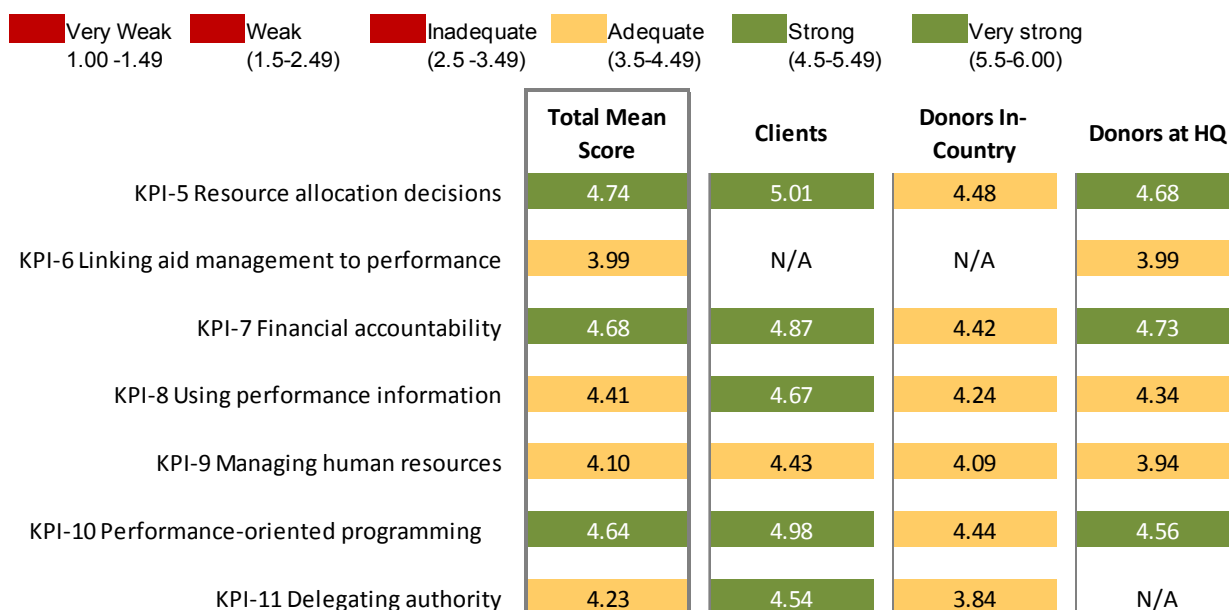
Very Weak 1.00 -1.49 | Weak (1.5-2.49) | Inadequate (2.5 -3.49) | Adequate (3.5-4.49) | Strong (4.5-5.49) | Very strong (5.5-6.00)

| | Total Mean Score | Clients | Donors In-Country | Donors at HQ |
|---|---|---|---|---|
| KPI-5 Resource allocation decisions | 4.74 | 5.01 | 4.48 | 4.68 |
| KPI-6 Linking aid management to performance | 3.99 | N/A | N/A | 3.99 |
| KPI-7 Financial accountability | 4.68 | 4.87 | 4.42 | 4.73 |
| KPI-8 Using performance information | 4.41 | 4.67 | 4.24 | 4.34 |
| KPI-9 Managing human resources | 4.10 | 4.43 | 4.09 | 3.94 |
| KPI-10 Performance-oriented programming | 4.64 | 4.98 | 4.44 | 4.56 |
| KPI-11 Delegating authority | 4.23 | 4.54 | 3.84 | N/A |